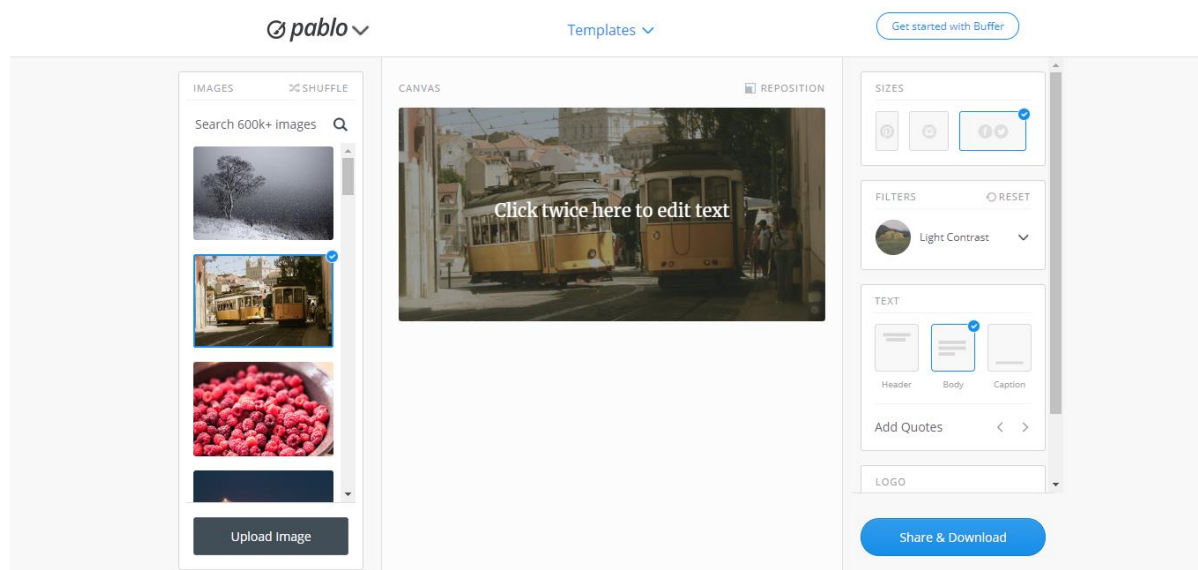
pablo

Templates

Get started with Buffer

IMAGES

SHUFFLE

Search 600k+ images

Upload Image

CANVAS

REPOSITION

Click twice here to edit text

SIZES

FILTERS

RESET

Light Contrast

TEXT

Header

Body

Caption

Add Quotes

LOGO

Share & Download